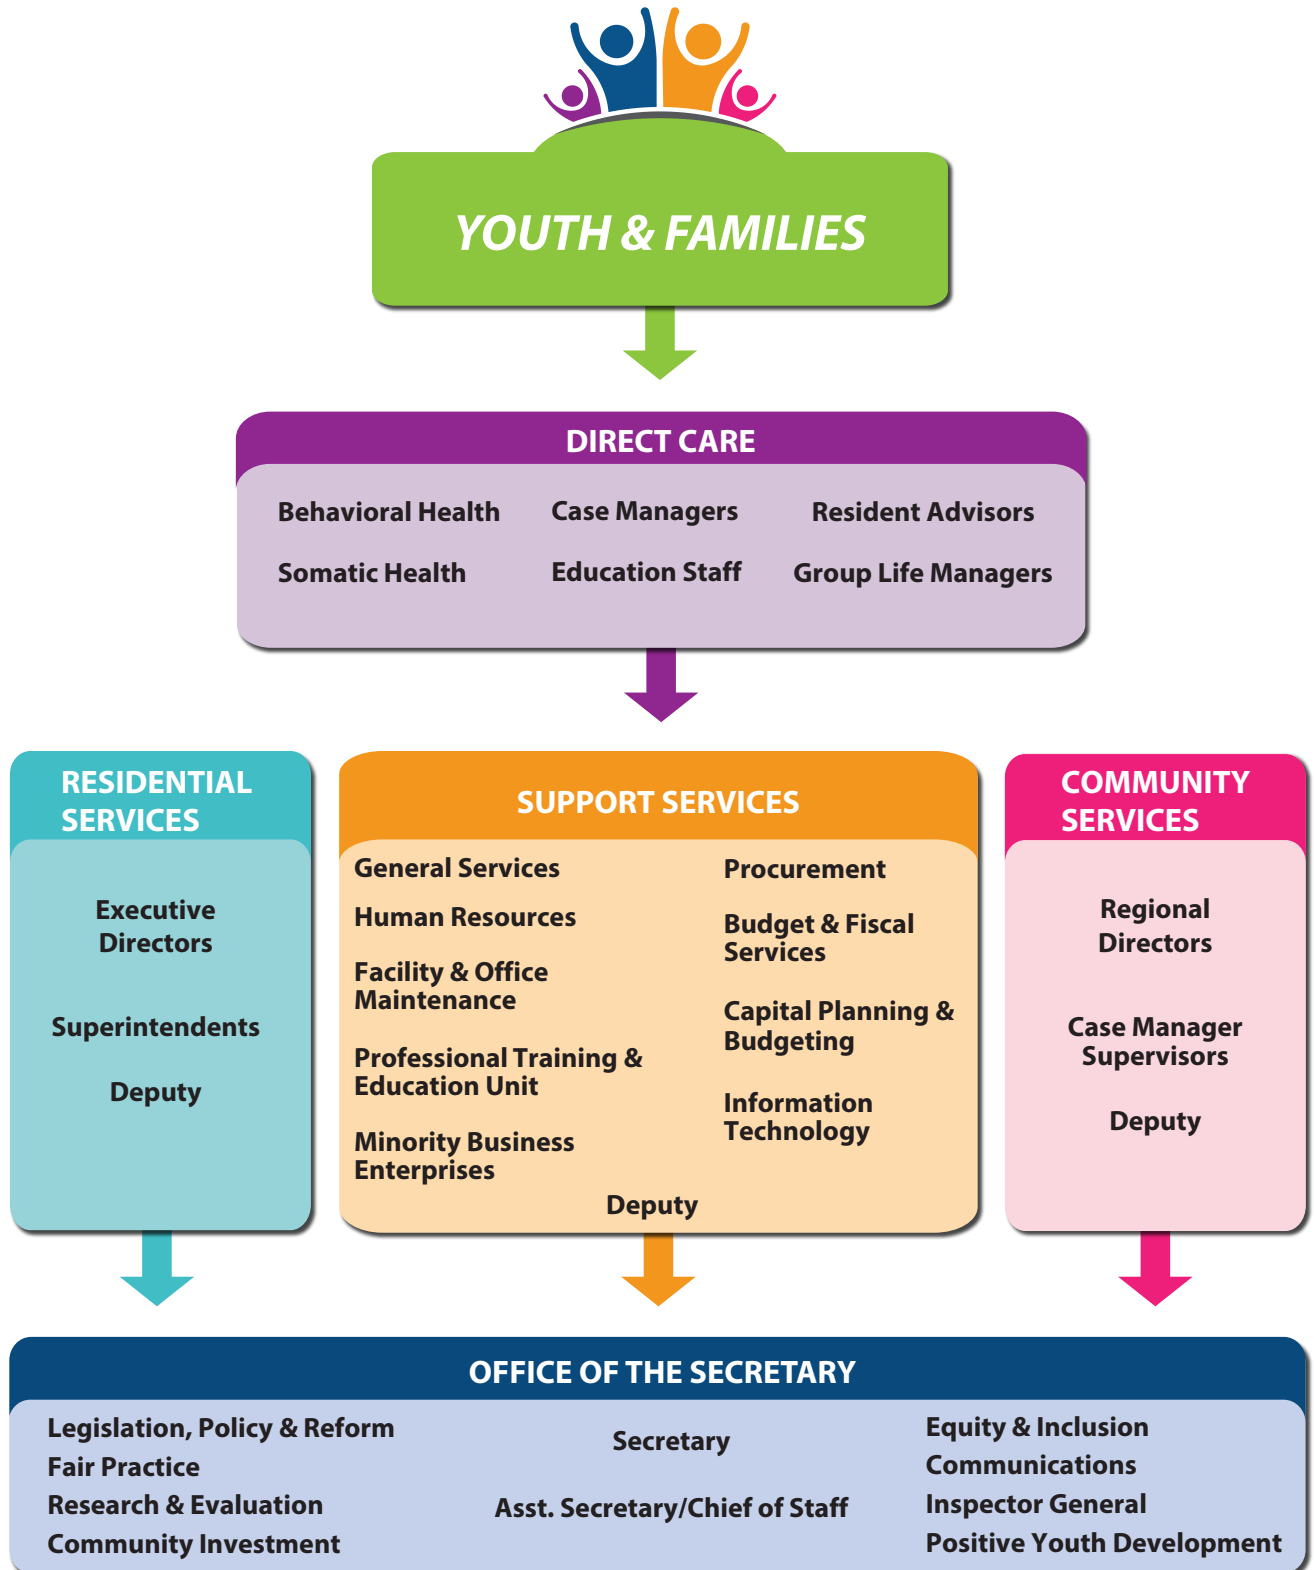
YOUTH & FAMILIES

DIRECT CARE

Behavioral Health
Case Managers
Resident Advisors
Somatic Health
Education Staff
Group Life Managers

RESIDENTIAL SERVICES

Executive Directors

Superintendents

Deputy

SUPPORT SERVICES

General Services
Human Resources
Facility & Office Maintenance
Professional Training & Education Unit
Minority Business Enterprises

Procurement
Budget & Fiscal Services
Capital Planning & Budgeting
Information Technology

Deputy

COMMUNITY SERVICES

Regional Directors

Case Manager Supervisors

Deputy

OFFICE OF THE SECRETARY

Legislation, Policy & Reform
Fair Practice
Research & Evaluation
Community Investment

Secretary

Asst. Secretary/Chief of Staff

Equity & Inclusion
Communications
Inspector General
Positive Youth Development